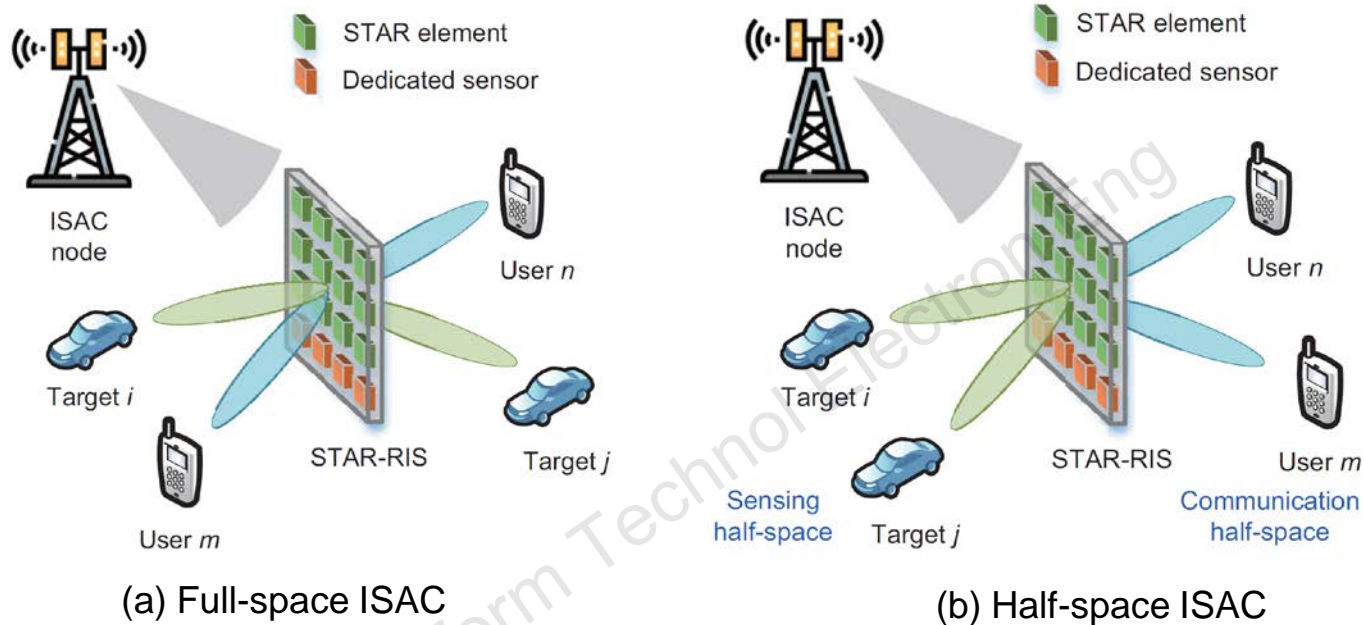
STAR element
Dedicated sensor

ISAC node

User $n$

Target $i$

User $m$

STAR-RIS

Target $j$

(a) Full-space ISAC

STAR element
Dedicated sensor

ISAC node

User $n$

Target $i$

STAR-RIS

User $m$

Sensing half-space

Target $j$

Communication half-space

(b) Half-space ISAC

Inform Technol Electronic Eng